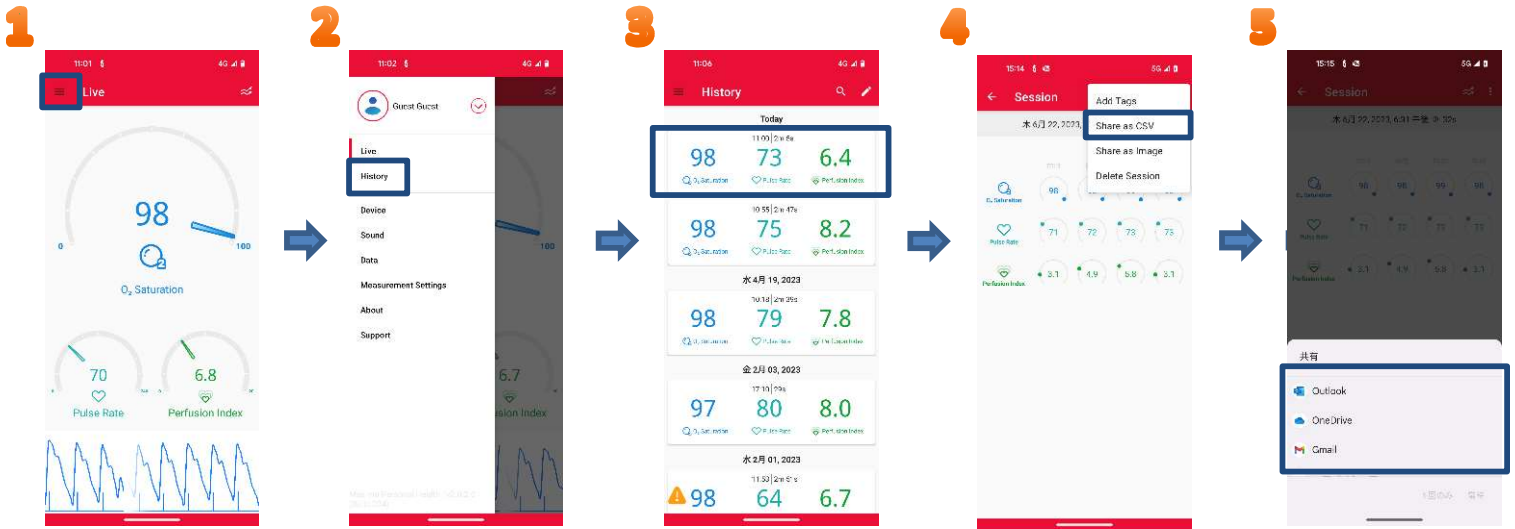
1

11:01

4G

Live

98

0

100

$O_2$ Saturation

70

Pulse Rate

6.8

Perfusion Index

2

11:02

4G

Guest Guest

Live

History

Device

Sound

Data

Measurement Settings

About

Support

6.7

sion Index

100

3

11:06

4G

History

Today

11:00 | 2m 6s

98

$O_2$ Saturation

73

Pulse Rate

6.4

Perfusion Index

10:55 | 2m 47s

98

$O_2$ Saturation

75

Pulse Rate

8.2

Perfusion Index

水 4月 19, 2023

10:1d | 2m 39s

98

$O_2$ Saturation

79

Pulse Rate

7.8

Perfusion Index

金 2月 03, 2023

17:10 | 29s

97

$O_2$ Saturation

80

Pulse Rate

8.0

Perfusion Index

水 2月 01, 2023

11:53 | 2m 6s

98

64

6.7

4

15:14

5G

Session

木 6月 22, 2023,

Add Tags

Share as CSV

Share as Image

Delete Session

$O_2$ Saturation

98

Pulse Rate

71

72

73

73

Perfusion Index

3.1

4.9

5.8

3.1

5

15:15

5G

Session

木 6月 22, 2023, 6:01 午後 ≥ 33s

$O_2$ Saturation

98

98

99

98

Pulse Rate

71

72

73

73

Perfusion Index

3.1

4.9

5.8

3.1

共有

Outlook

OneDrive

Gmail

1回のみ

常に